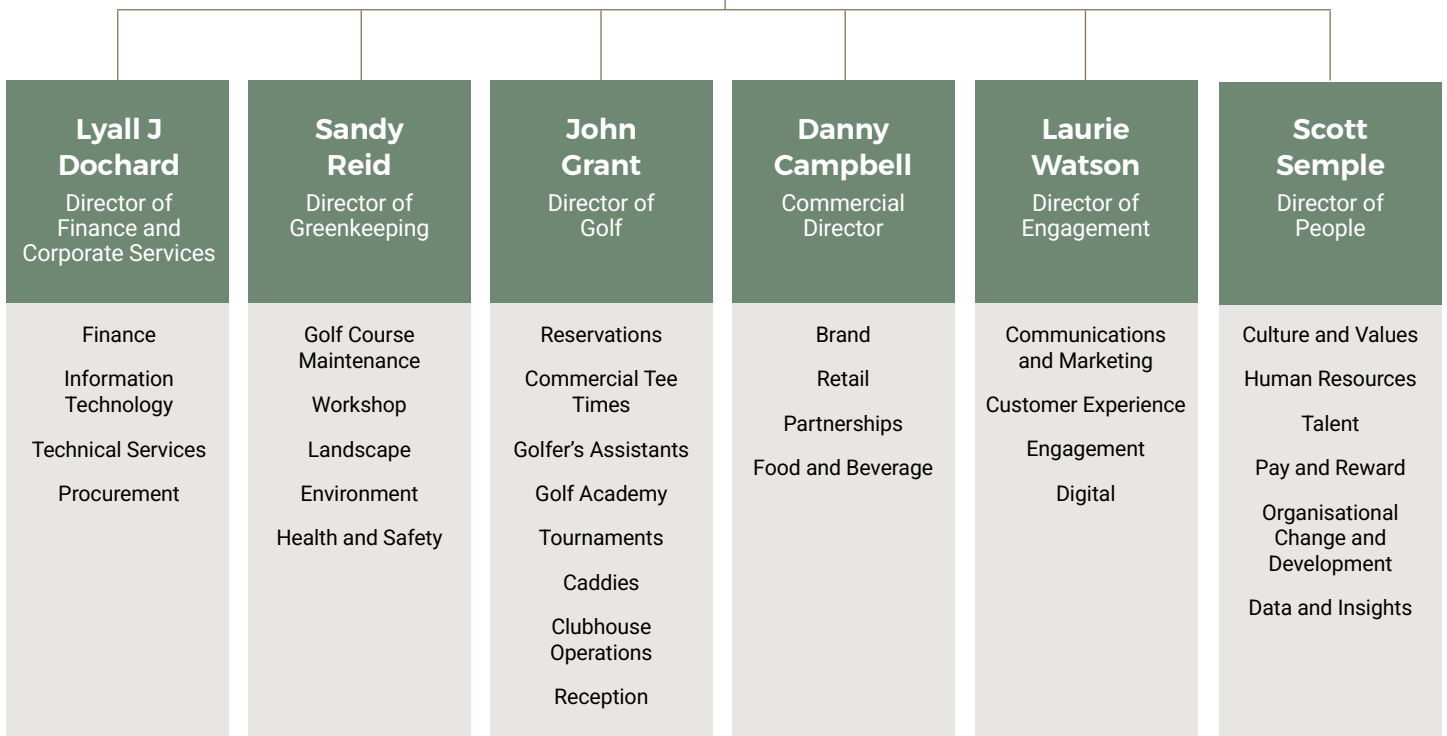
Lyall J Dochard
Director of Finance and Corporate Services

Finance

Information Technology

Technical Services

Procurement

Sandy Reid
Director of Greenkeeping

Golf Course Maintenance

Workshop

Landscape

Environment

Health and Safety

John Grant
Director of Golf

Reservations

Commercial Tee Times

Golfer's Assistants

Golf Academy

Tournaments

Caddies

Clubhouse Operations

Reception

Danny Campbell
Commercial Director

Brand

Retail

Partnerships

Food and Beverage

Laurie Watson
Director of Engagement

Communications and Marketing

Customer Experience

Engagement

Digital

Scott Semple
Director of People

Culture and Values

Human Resources

Talent

Pay and Reward

Organisational Change and Development

Data and Insights